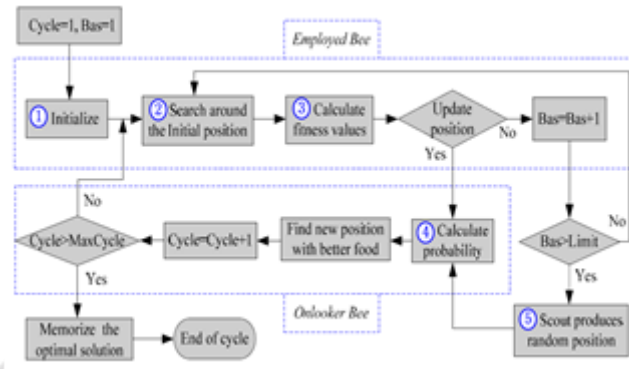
Cycle=1, Bas=1

Employed Bee

1 Initialize

2 Search around the Initial position

3 Calculate fitness values

Update position

No

Bas=Bas+1

Yes

No

No

Cycle>MaxCycle

Cycle=Cycle+1

Find new position with better food

4 Calculate probability

Bas>Limit

Yes

Yes

Onlooker Bee

Memorize the optimal solution

End of cycle

5 Scout produces random position